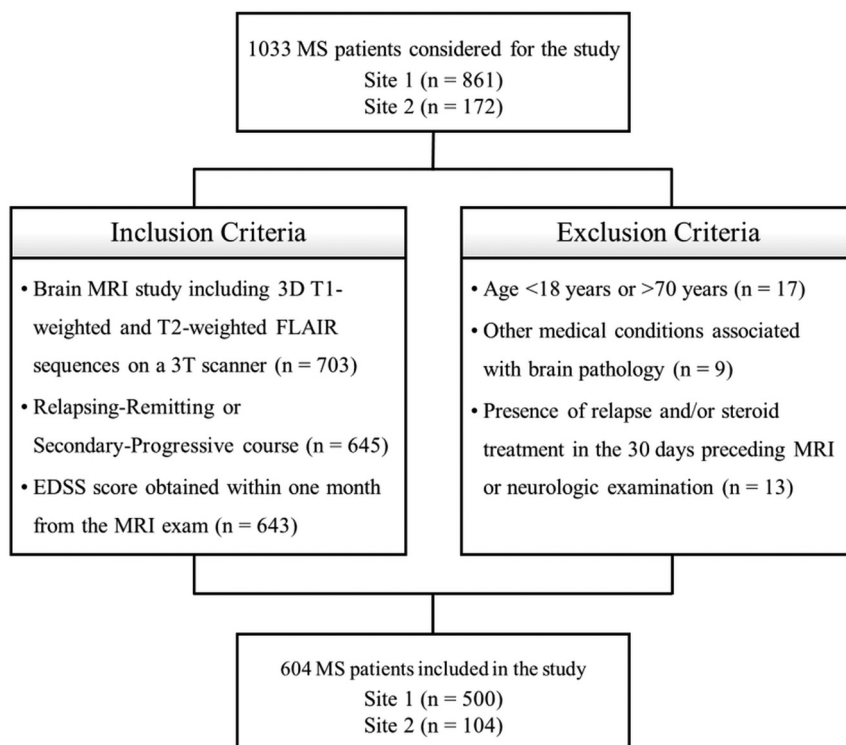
1033 MS patients considered for the study
Site 1 (n = 861)
Site 2 (n = 172)

Inclusion Criteria

• Brain MRI study including 3D T1-weighted and T2-weighted FLAIR sequences on a 3T scanner (n = 703)
• Relapsing-Remitting or Secondary-Progressive course (n = 645)
• EDSS score obtained within one month from the MRI exam (n = 643)

Exclusion Criteria

• Age <18 years or >70 years (n = 17)
• Other medical conditions associated with brain pathology (n = 9)
• Presence of relapse and/or steroid treatment in the 30 days preceding MRI or neurologic examination (n = 13)

604 MS patients included in the study
Site 1 (n = 500)
Site 2 (n = 104)